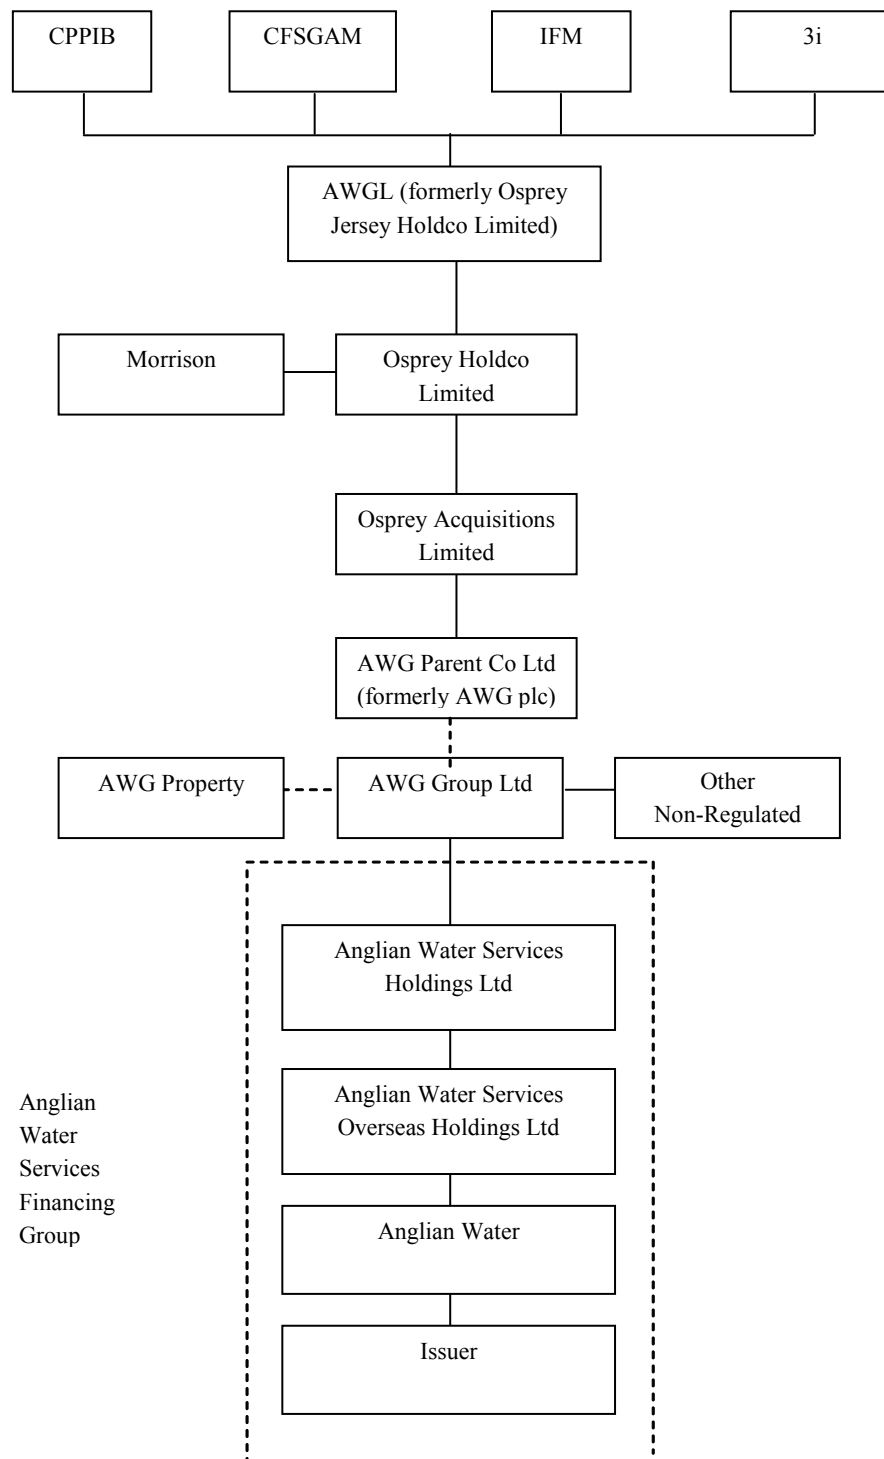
CPPIB

CFSGAM

IFM

3i

AWGL (formerly Osprey Jersey Holdco Limited)

Morrison

Osprey Holdco Limited

Osprey Acquisitions Limited

AWG Parent Co Ltd (formerly AWG plc)

AWG Property

AWG Group Ltd

Other Non-Regulated

Anglian Water Services Holdings Ltd

Anglian Water Services Overseas Holdings Ltd

Anglian Water

Issuer

Anglian Water Services Financing Group